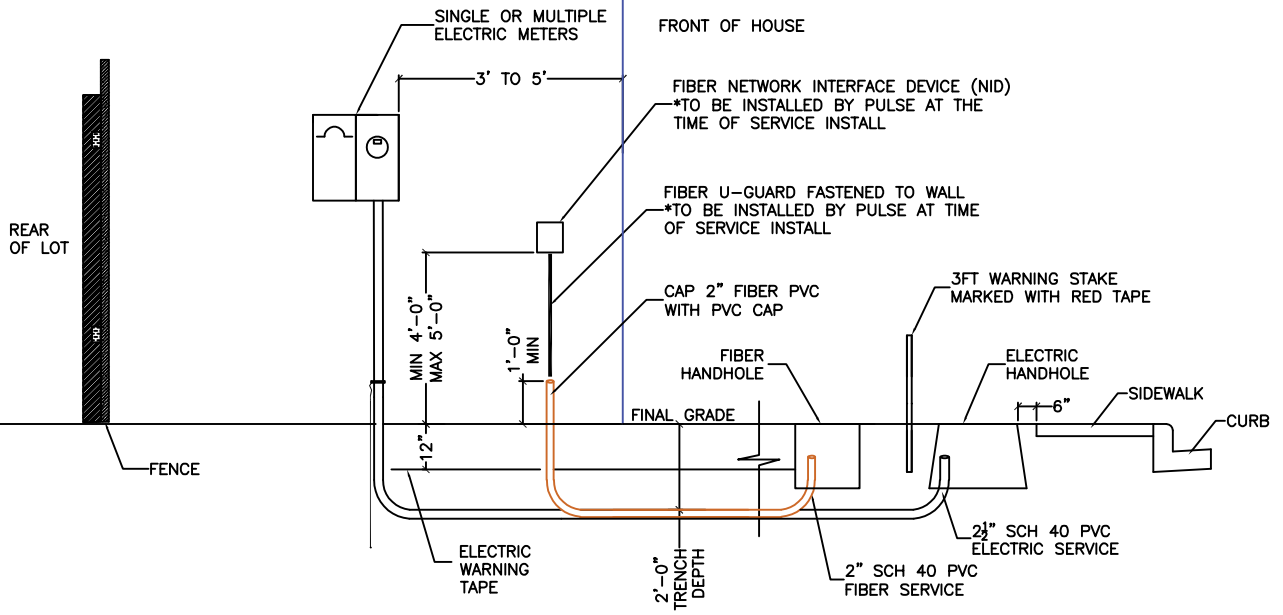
SINGLE OR MULTIPLE ELECTRIC METERS

FRONT OF HOUSE

3' TO 5'

FIBER NETWORK INTERFACE DEVICE (NID)
*TO BE INSTALLED BY PULSE AT THE TIME OF SERVICE INSTALL

FIBER U-GUARD FASTENED TO WALL
*TO BE INSTALLED BY PULSE AT TIME OF SERVICE INSTALL

REAR OF LOT

MIN 4'-0"
MAX 5'-0"

1'-0"
MIN

CAP 2" FIBER PVC WITH PVC CAP

3FT WARNING STAKE MARKED WITH RED TAPE

FIBER HANDHOLE

ELECTRIC HANDHOLE

SIDEWALK

CURB

6"

FINAL GRADE

12"

FENCE

2'-0"
TRENCH DEPTH

ELECTRIC WARNING TAPE

2" SCH 40 PVC FIBER SERVICE

$2\frac{1}{2}$" SCH 40 PVC ELECTRIC SERVICE